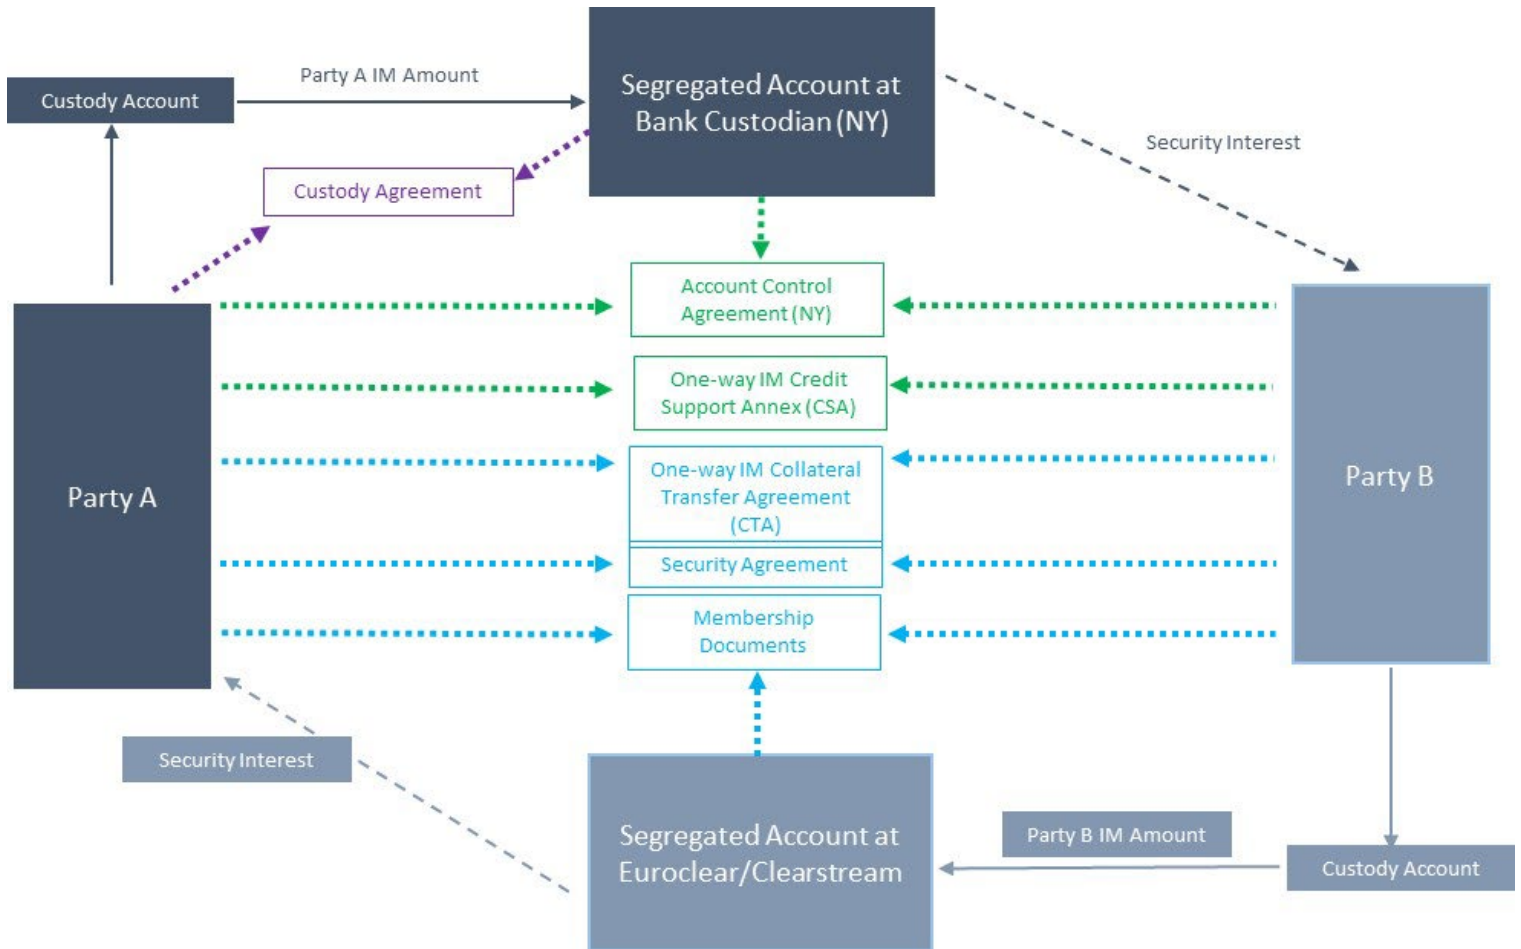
Custody Account

Party A IM Amount

Segregated Account at Bank Custodian (NY)

Security Interest

Custody Agreement

Account Control Agreement (NY)

One-way IM Credit Support Annex (CSA)

One-way IM Collateral Transfer Agreement (CTA)

Security Agreement

Membership Documents

Party A

Party B

Security Interest

Segregated Account at Euroclear/Clearstream

Party B IM Amount

Custody Account